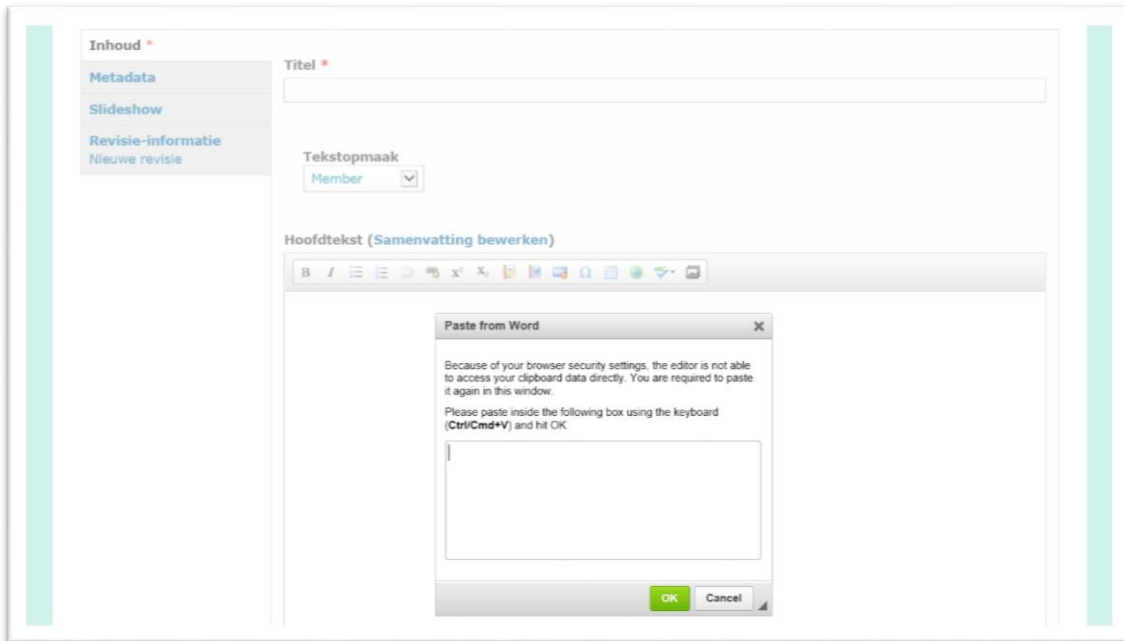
Inhoud *

Metadata

Slideshow

Revisie-informatie
Nieuwe revisie

Titel *

Tekstopmaak
Member

Hoofdtekst (Samenvatting bewerken)

B I

Paste from Word

Because of your browser security settings, the editor is not able to access your clipboard data directly. You are required to paste it again in this window.

Please paste inside the following box using the keyboard (**Ctrl/Cmd+V**) and hit OK

OK Cancel